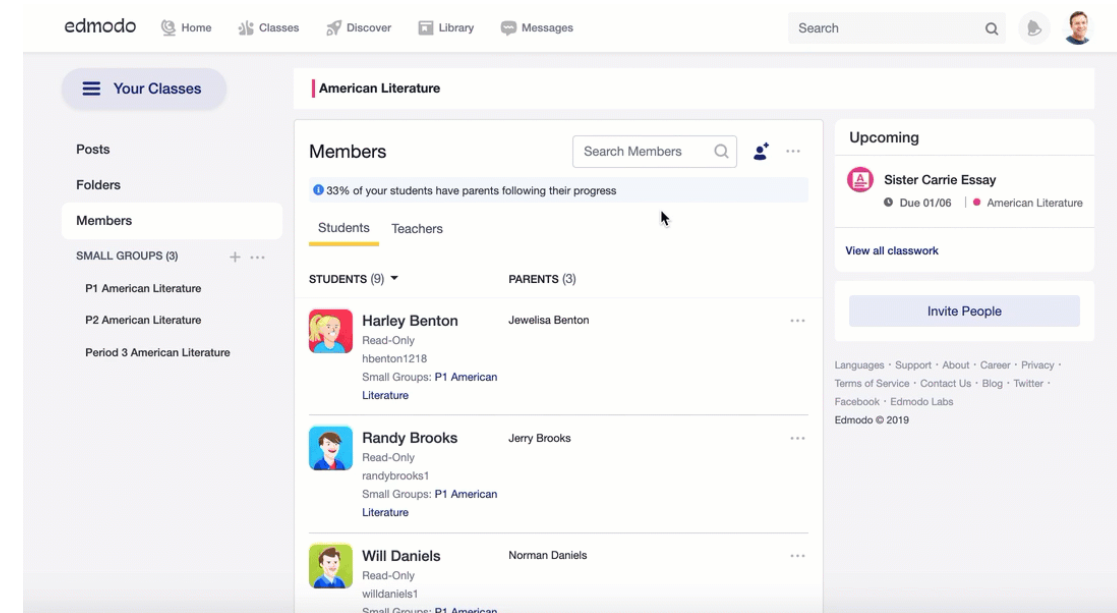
edmodo Home Classes Discover Library Messages

Search

Your Classes

American Literature

Posts

Folders

Members

SMALL GROUPS (3)

P1 American Literature

P2 American Literature

Period 3 American Literature

Members

Search Members

33% of your students have parents following their progress

Students Teachers

STUDENTS (9)

PARENTS (3)

Harley Benton
Read-Only
hbenton1218
Small Groups: P1 American Literature

Jewelisa Benton

Randy Brooks
Read-Only
randybrooks1
Small Groups: P1 American Literature

Jerry Brooks

Will Daniels
Read-Only
willdaniels1
Small Groups: P1 American

Norman Daniels

Upcoming

Sister Carrie Essay
Due 01/06 | American Literature

View all classwork

Invite People

Languages · Support · About · Career · Privacy · Terms of Service · Contact Us · Blog · Twitter · Facebook · Edmodo Labs
Edmodo © 2019